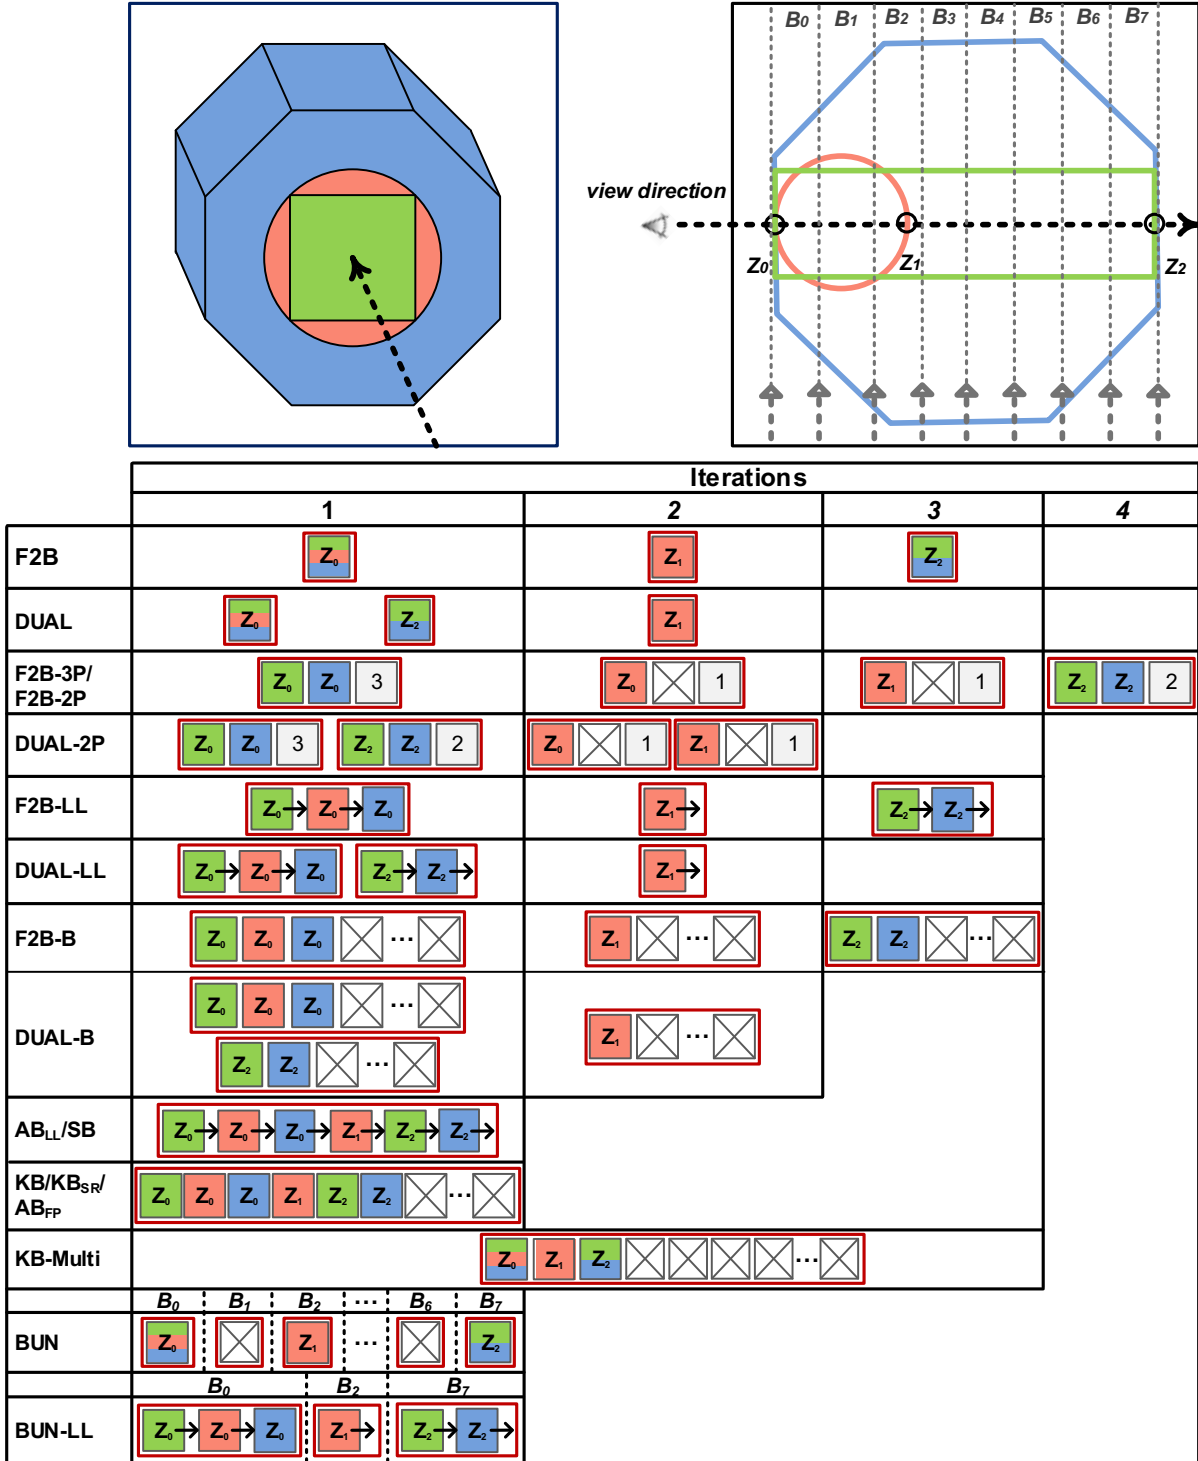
$B_0$ $B_1$ $B_2$ $B_3$ $B_4$ $B_5$ $B_6$ $B_7$

view direction

$Z_0$ $Z_1$ $Z_2$

| | Iterations | | | |
|---|---|---|---|---|
| | 1 | 2 | 3 | 4 |
| F2B | $Z_0$ | $Z_1$ | $Z_2$ | |
| DUAL | $Z_0$ $Z_2$ | $Z_1$ | | |
| F2B-3P/ F2B-2P | $Z_0$ $Z_0$ 3 | $Z_0$ 1 | $Z_1$ 1 | $Z_2$ $Z_2$ 2 |
| DUAL-2P | $Z_0$ $Z_0$ 3 $Z_2$ $Z_2$ 2 | $Z_0$ 1 $Z_1$ 1 | | |
| F2B-LL | $Z_0$→ $Z_0$→ $Z_0$ | $Z_1$→ | $Z_2$→ $Z_2$→ | |
| DUAL-LL | $Z_0$→ $Z_0$→ $Z_0$ $Z_2$→ $Z_2$→ | $Z_1$→ | | |
| F2B-B | $Z_0$ $Z_0$ $Z_0$ ··· | $Z_1$ ··· | $Z_2$ $Z_2$ ··· | |
| DUAL-B | $Z_0$ $Z_0$ $Z_0$ ··· $Z_2$ $Z_2$ ··· | $Z_1$ ··· | | |
| $AB_{LL}$/SB | $Z_0$→ $Z_0$→ $Z_0$→ $Z_1$→ $Z_2$→ $Z_2$→ | | | |
| KB/$KB_{SR}$/ $AB_{FP}$ | $Z_0$ $Z_0$ $Z_0$ $Z_1$ $Z_2$ $Z_2$ ··· | | | |
| KB-Multi | $Z_0$ $Z_1$ $Z_2$ ··· | | | |

| | $B_0$ | $B_1$ | $B_2$ | ··· | $B_6$ | $B_7$ |
|---|---|---|---|---|---|---|
| BUN | $Z_0$ | | $Z_1$ | ··· | | $Z_2$ |

| | $B_0$ | $B_2$ | $B_7$ |
|---|---|---|---|
| BUN-LL | $Z_0$→ $Z_0$→ $Z_0$ | $Z_1$→ | $Z_2$→ $Z_2$→ |